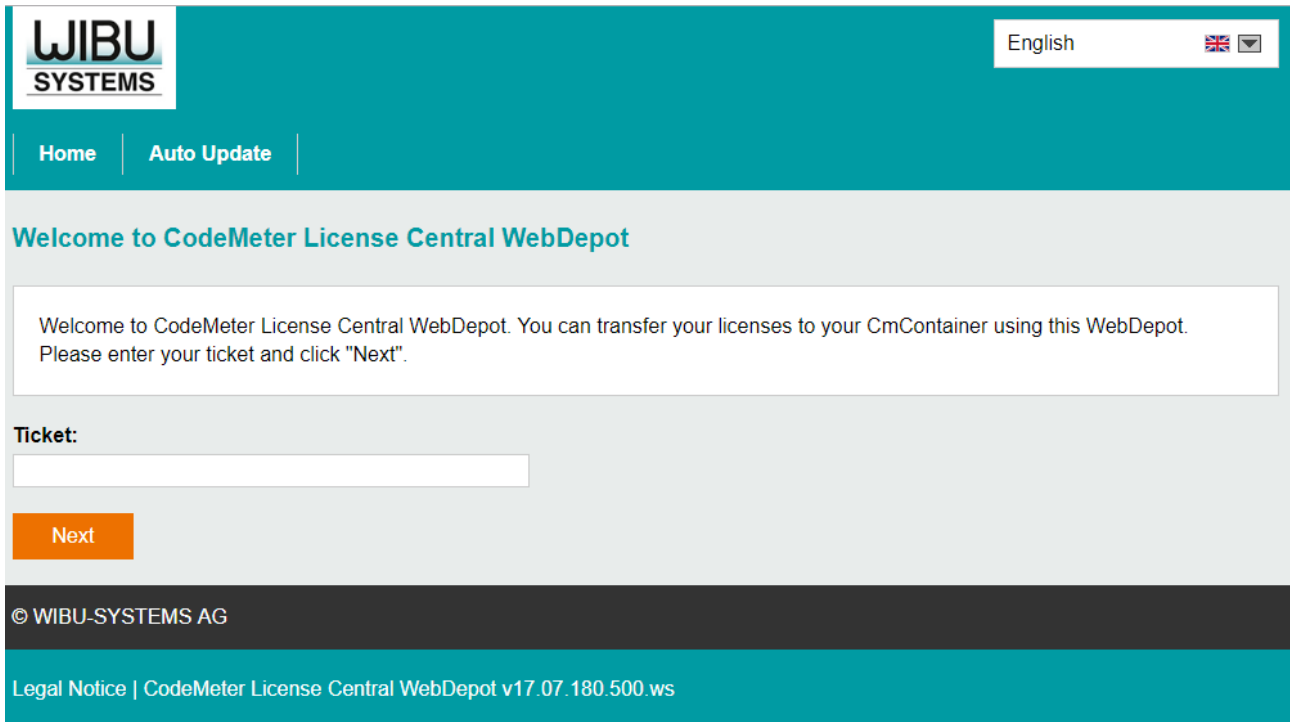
WIBU SYSTEMS

English

Home
Auto Update

Welcome to CodeMeter License Central WebDepot

Welcome to CodeMeter License Central WebDepot. You can transfer your licenses to your CmContainer using this WebDepot. Please enter your ticket and click "Next".

Ticket:

Next

© WIBU-SYSTEMS AG

Legal Notice | CodeMeter License Central WebDepot v17.07.180.500.ws